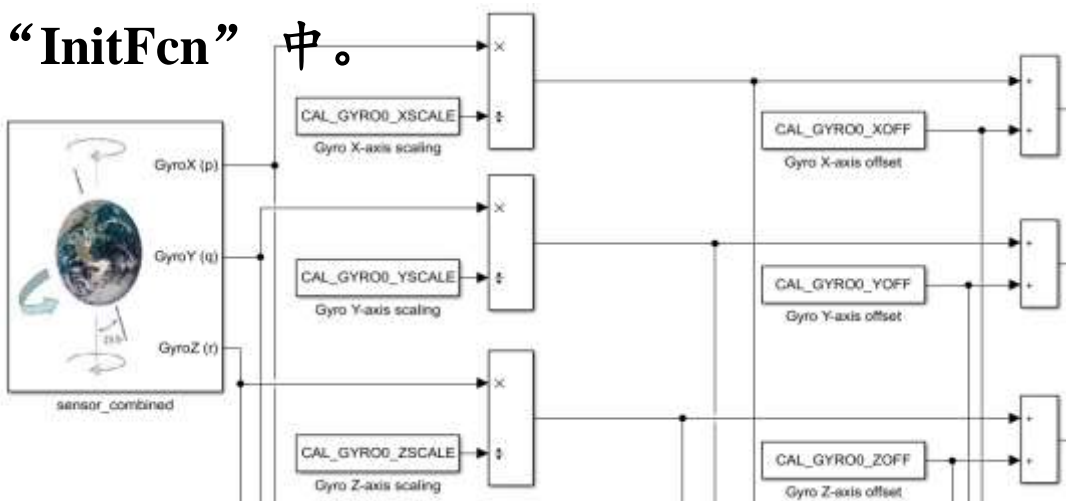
"InitFcn" 中。

GyroX (p)
GyroY (q)
GyroZ (r)
23.5°
sensor_combined

×
CAL_GYRO0_XSCALE
÷
Gyro X-axis scaling
×
CAL_GYRO0_YSCALE
÷
Gyro Y-axis scaling
×
CAL_GYRO0_ZSCALE
÷
Gyro Z-axis scaling

CAL_GYRO0_XOFF
Gyro X-axis offset
CAL_GYRO0_YOFF
Gyro Y-axis offset
CAL_GYRO0_ZOFF
Gyro Z-axis offset

+
+
+
+
+
+